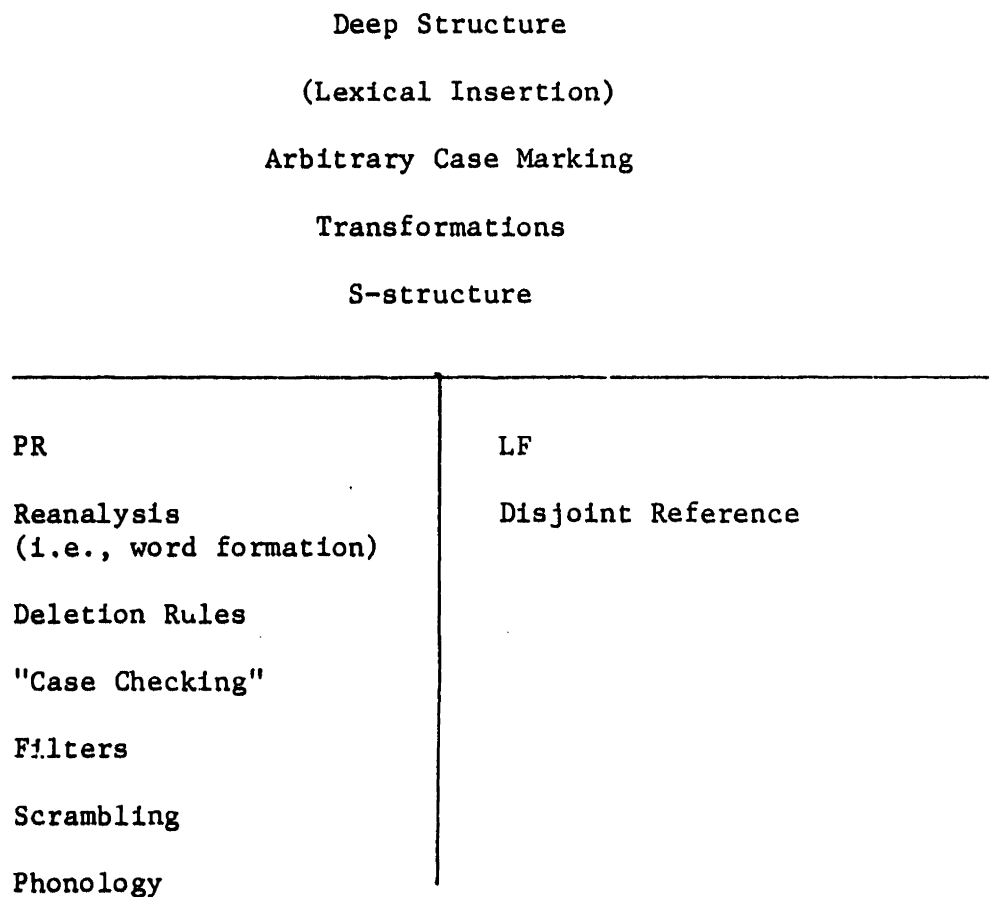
Deep Structure

(Lexical Insertion)

Arbitrary Case Marking

Transformations

S-structure

| PR | LF |
|---|---|
| Reanalysis (i.e., word formation) | Disjoint Reference |
| Deletion Rules | |
| "Case Checking" | |
| Filters | |
| Scrambling | |
| Phonology | |